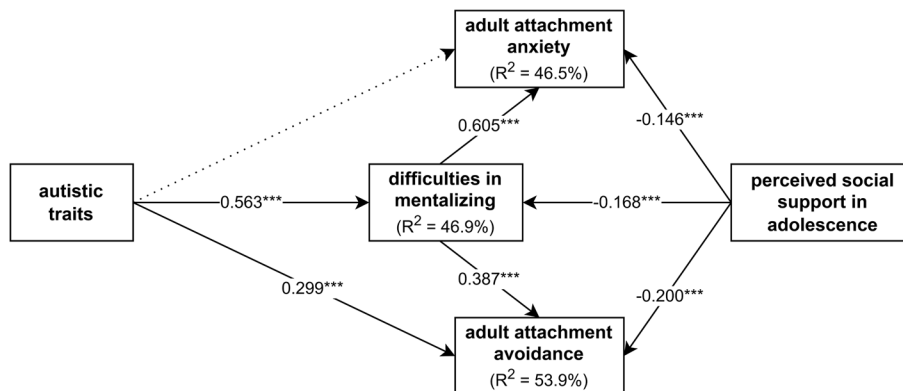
adult attachment anxiety
($R^2$ = 46.5%)

0.605***

-0.146***

autistic traits

0.563***

difficulties in mentalizing
($R^2$ = 46.9%)

-0.168***

perceived social support in adolescence

0.299***

0.387***

-0.200***

adult attachment avoidance
($R^2$ = 53.9%)